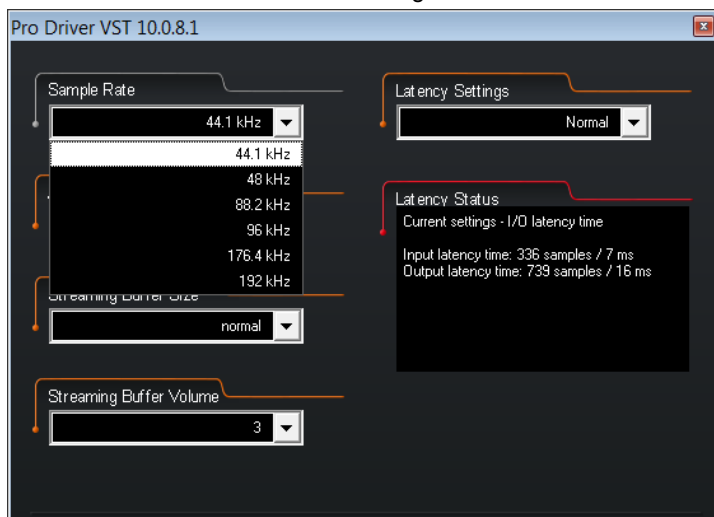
Pro Driver VST 10.0.8.1

Sample Rate

44.1 kHz

44.1 kHz
48 kHz
88.2 kHz
96 kHz
176.4 kHz
192 kHz

Streaming Buffer Size

normal

Streaming Buffer Volume

3

Latency Settings

Normal

Latency Status

Current settings - I/O latency time

Input latency time: 336 samples / 7 ms
Output latency time: 739 samples / 16 ms